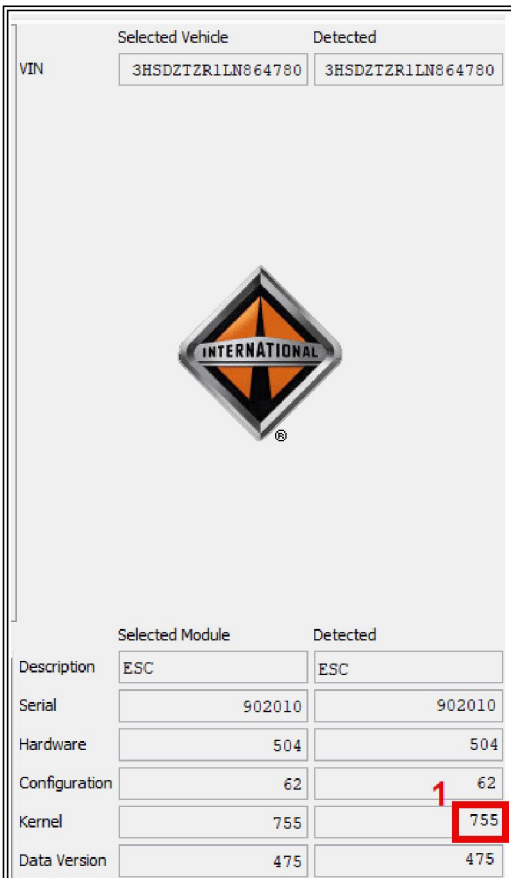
|  | Selected Vehicle | Detected |
|---|---|---|
| VIN | 3HSDZTZR1LN864780 | 3HSDZTZR1LN864780 |

INTERNATIONAL ®

|  | Selected Module | Detected |
|---|---|---|
| Description | ESC | ESC |
| Serial | 902010 | 902010 |
| Hardware | 504 | 504 |
| Configuration | 62 | 62 |
| Kernel | 755 | 755 |
| Data Version | 475 | 475 |

1